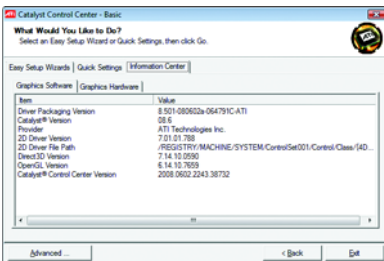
Catalyst Control Center - Basic

What Would You Like to Do?
Select an Easy Setup Wizard or Quick Settings, then click Go.

Easy Setup Wizards | Quick Settings | Information Center

Graphics Software | Graphics Hardware

| Item | Value |
|---|---|
| Driver Packaging Version | 8.501-080602a-064791C-ATI |
| Catalyst® Version | 08.6 |
| Provider | ATI Technologies Inc. |
| 2D Driver Version | 7.01.01.788 |
| 2D Driver File Path | /REGISTRY/MACHINE/SYSTEM/ControlSet001/Control/Class/{4D... |
| Direct3D Version | 7.14.10.0590 |
| OpenGL Version | 6.14.10.7659 |
| Catalyst® Control Center Version | 2008.0602.2243.38732 |

Advanced ...

< Back

Exit